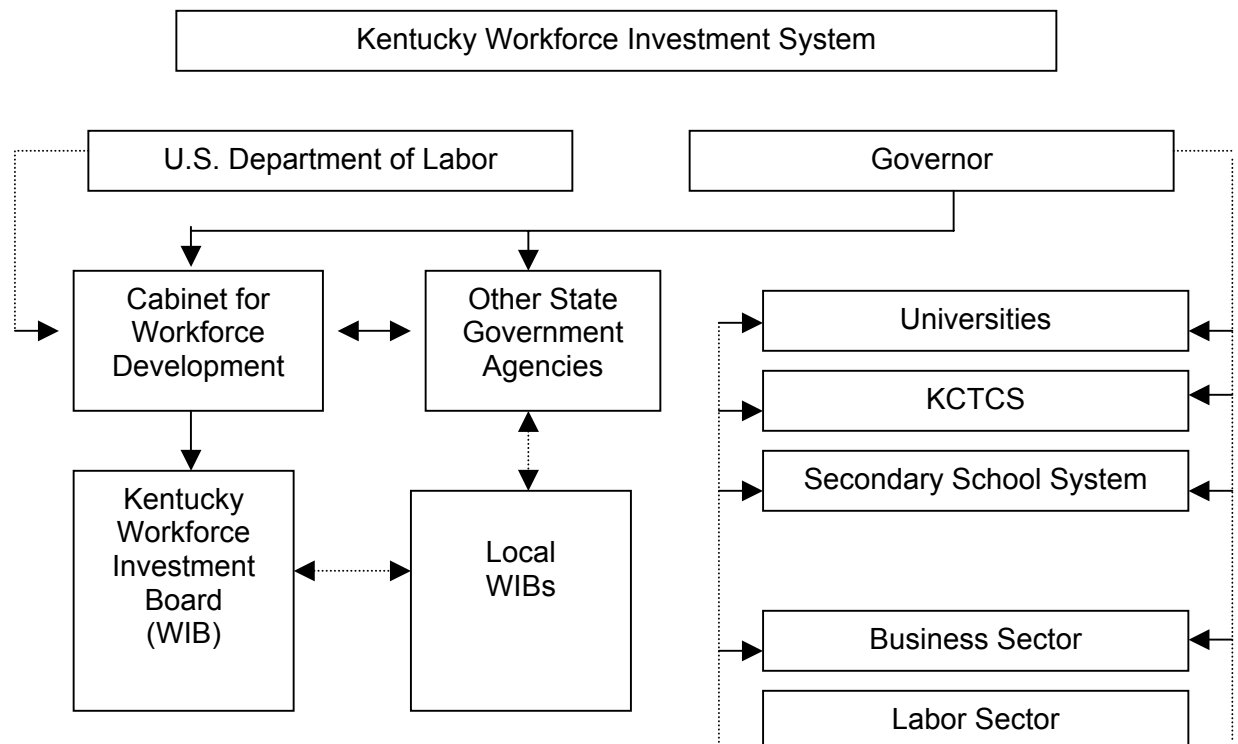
Kentucky Workforce Investment System

U.S. Department of Labor

Governor

Cabinet for Workforce Development

Other State Government Agencies

Universities

KCTCS

Secondary School System

Kentucky Workforce Investment Board (WIB)

Local WIBs

Business Sector

Labor Sector